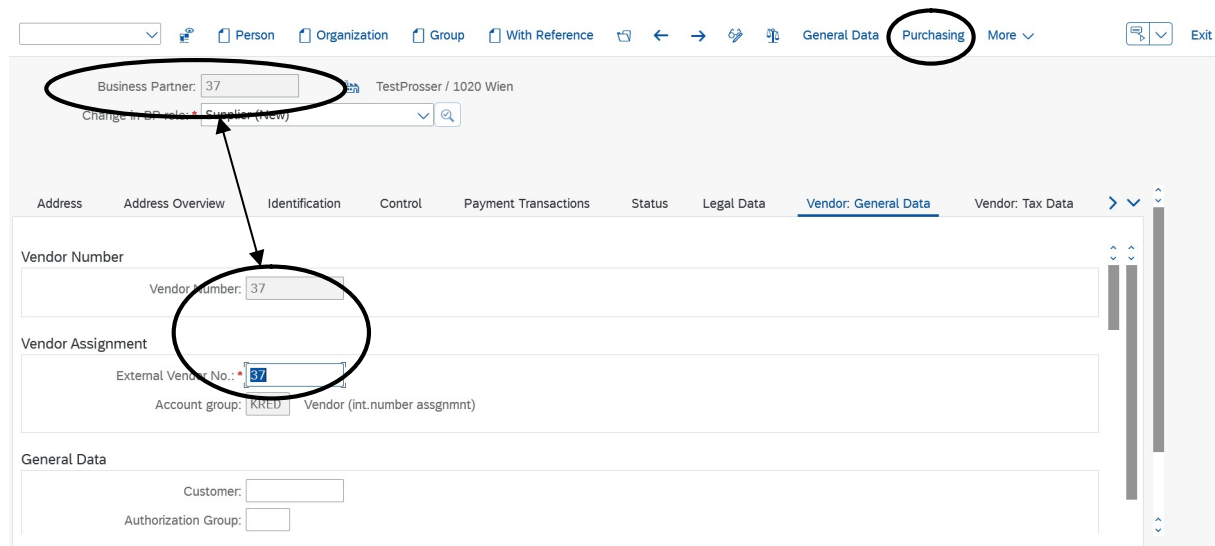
Person Organization Group With Reference General Data Purchasing More Exit

Business Partner: 37 TestProsser / 1020 Wien
Change in BP role: * Supplier (New)

Address | Address Overview | Identification | Control | Payment Transactions | Status | Legal Data | Vendor: General Data | Vendor: Tax Data

Vendor Number
Vendor Number: 37

Vendor Assignment
External Vendor No.: * 37
Account group: KRED Vendor (int.number assgnmnt)

General Data
Customer:
Authorization Group: